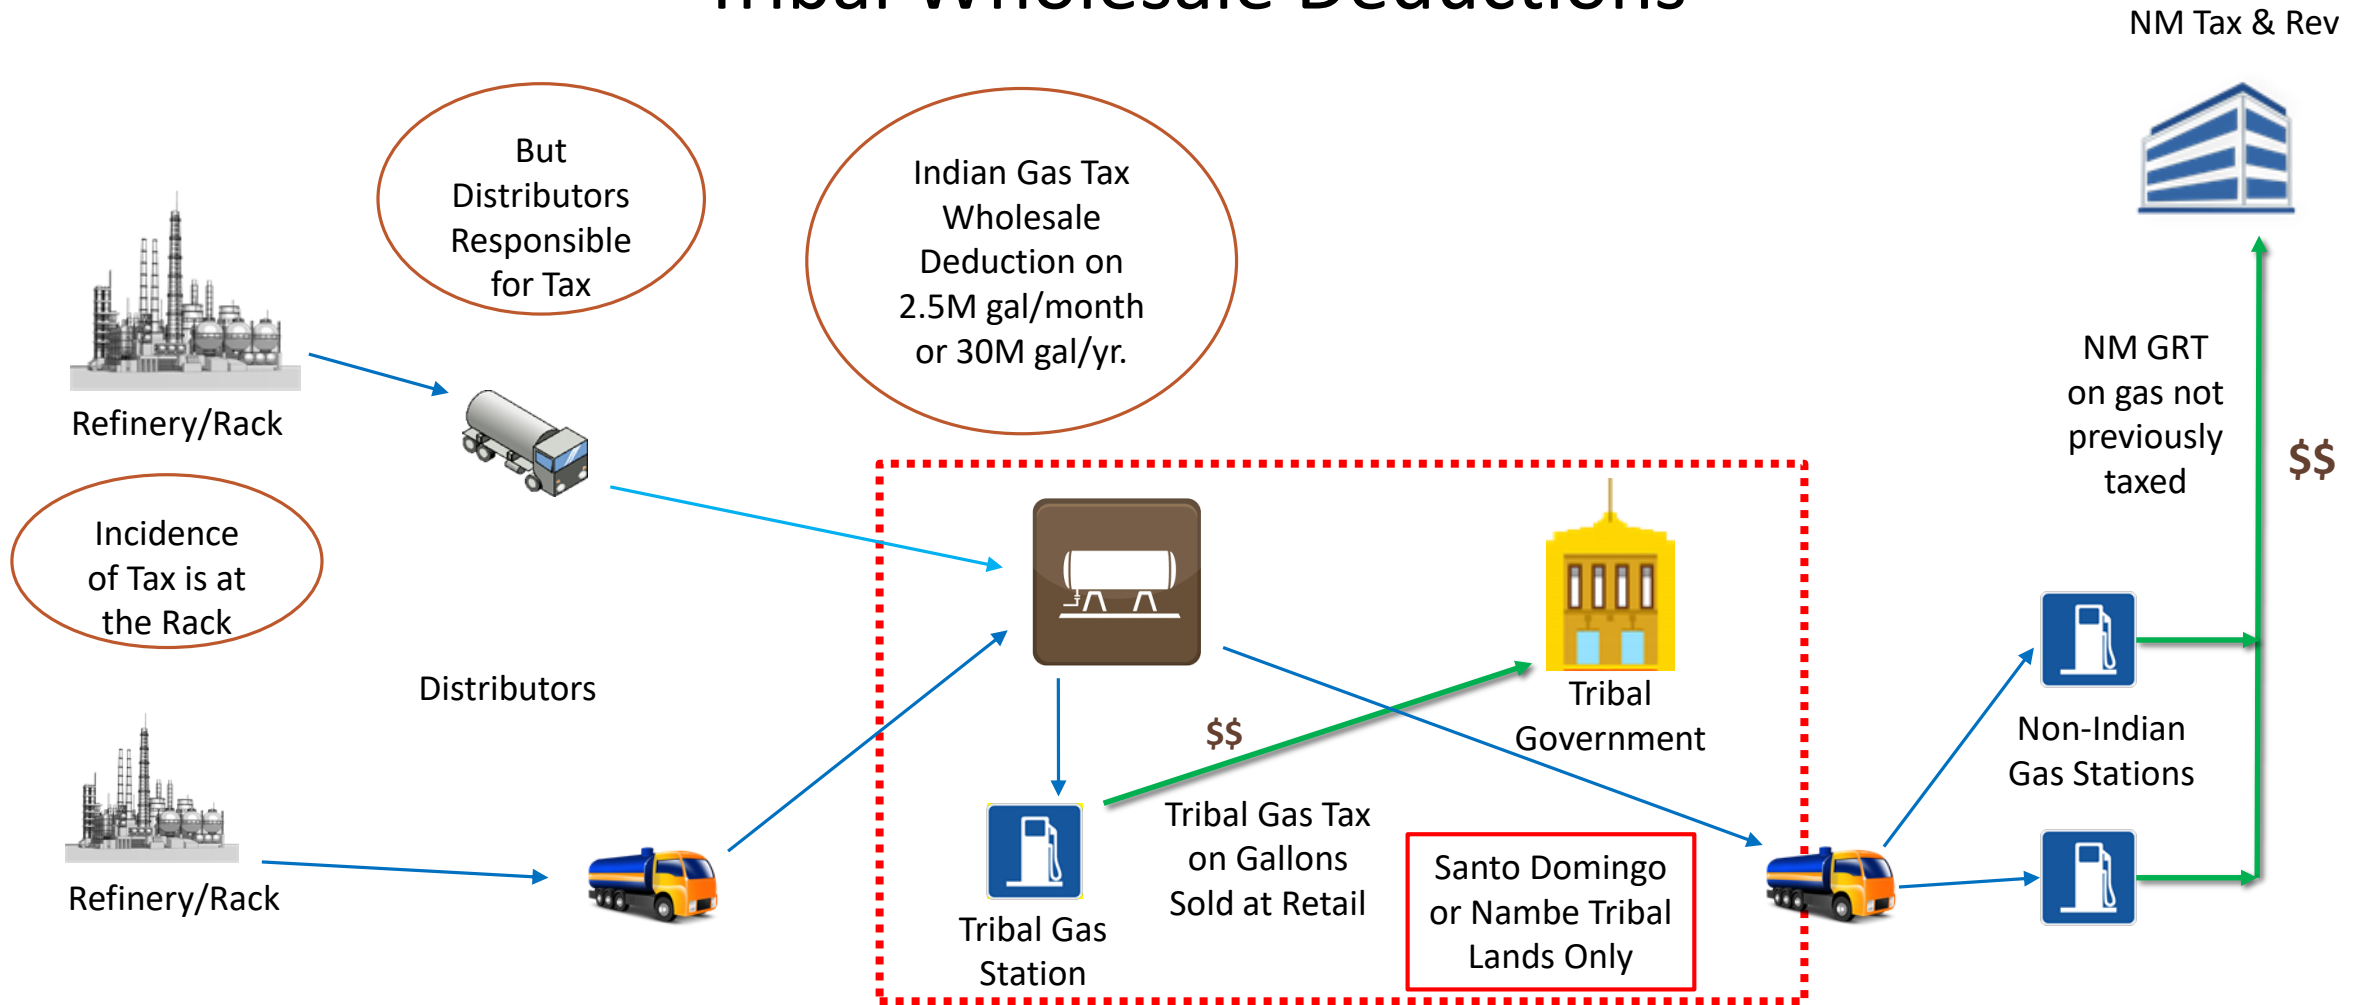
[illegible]

NM Tax & Rev

But Distributors Responsible for Tax

Indian Gas Tax Wholesale Deduction on 2.5M gal/month or 30M gal/yr.

Refinery/Rack

Incidence of Tax is at the Rack

Distributors

Refinery/Rack

NM GRT on gas not previously taxed

$$

Tribal Government

$$

Tribal Gas Tax on Gallons Sold at Retail

Tribal Gas Station

Santo Domingo or Nambe Tribal Lands Only

Non-Indian Gas Stations